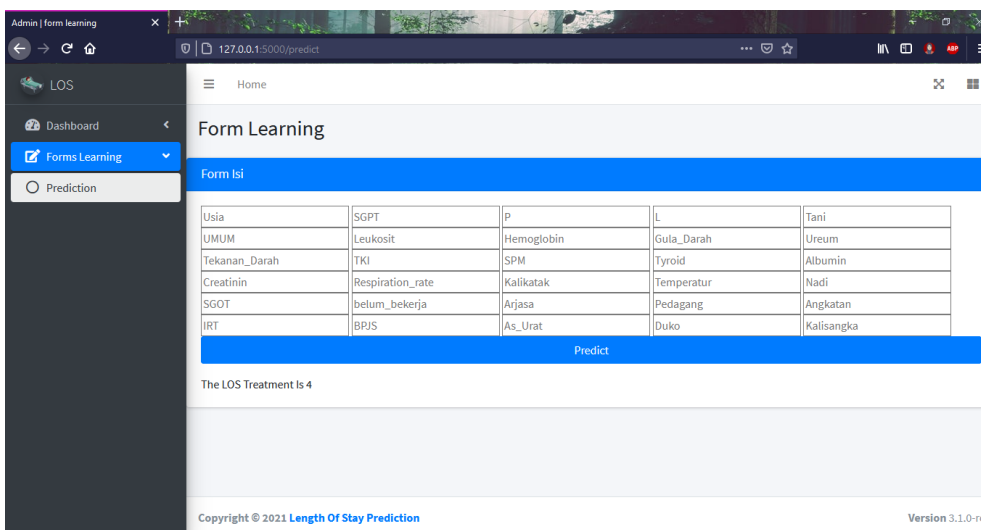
Admin | form learning ×
127.0.0.1:5000/predict

LOS
Dashboard
Forms Learning
Prediction

Home

Form Learning

Form Isi

| Usia | SGPT | P | L | Tani |
|---|---|---|---|---|
| UMUM | Leukosit | Hemoglobin | Gula_Darah | Ureum |
| Tekanan_Darah | TKI | SPM | Tyroid | Albumin |
| Creatinin | Respiration_rate | Kalikatak | Temperatur | Nadi |
| SGOT | belum_bekerja | Arjasa | Pedagang | Angkatan |
| IRT | BPJS | As_Urat | Duko | Kalisangka |

Predict

The LOS Treatment Is 4

Copyright © 2021 Length Of Stay Prediction

Version 3.1.0-r